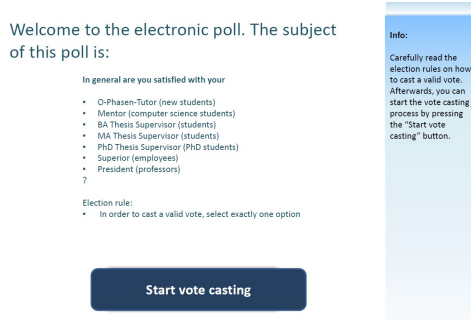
Welcome to the electronic poll. The subject of this poll is:

In general are you satisfied with your

- O-Phasen-Tutor (new students)
- Mentor (computer science students)
- BA Thesis Supervisor (students)
- MA Thesis Supervisor (students)
- PhD Thesis Supervisor (PhD students)
- Superior (employees)
- President (professors)

?

Election rule:
- In order to cast a valid vote, select exactly one option

Start vote casting

Info:

Carefully read the election rules on how to cast a valid vote. Afterwards, you can start the vote casting process by pressing the "Start vote casting" button.